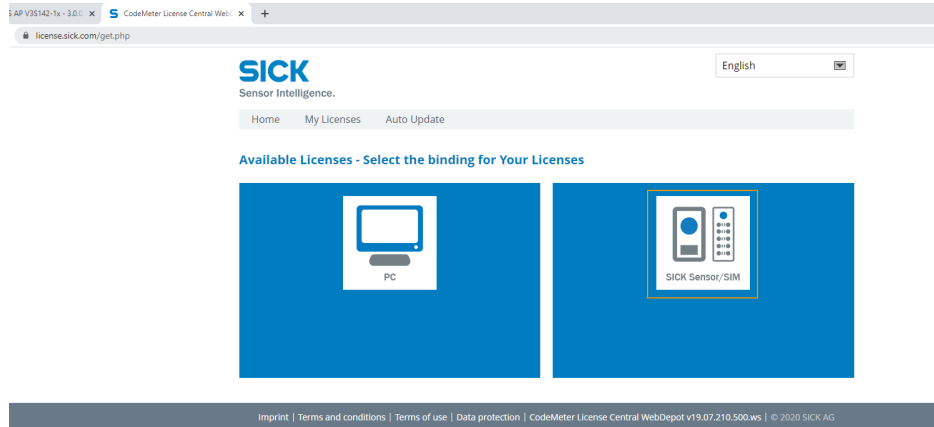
S AP V3S142-1x - 3.0.0 ×
CodeMeter License Central WebD ×
+
license.sick.com/get.php

SICK
Sensor Intelligence.

English

Home
My Licenses
Auto Update

Available Licenses - Select the binding for Your Licenses

PC

SICK Sensor/SIM

Imprint | Terms and conditions | Terms of use | Data protection | CodeMeter License Central WebDepot v19.07.210.500.ws | © 2020 SICK AG